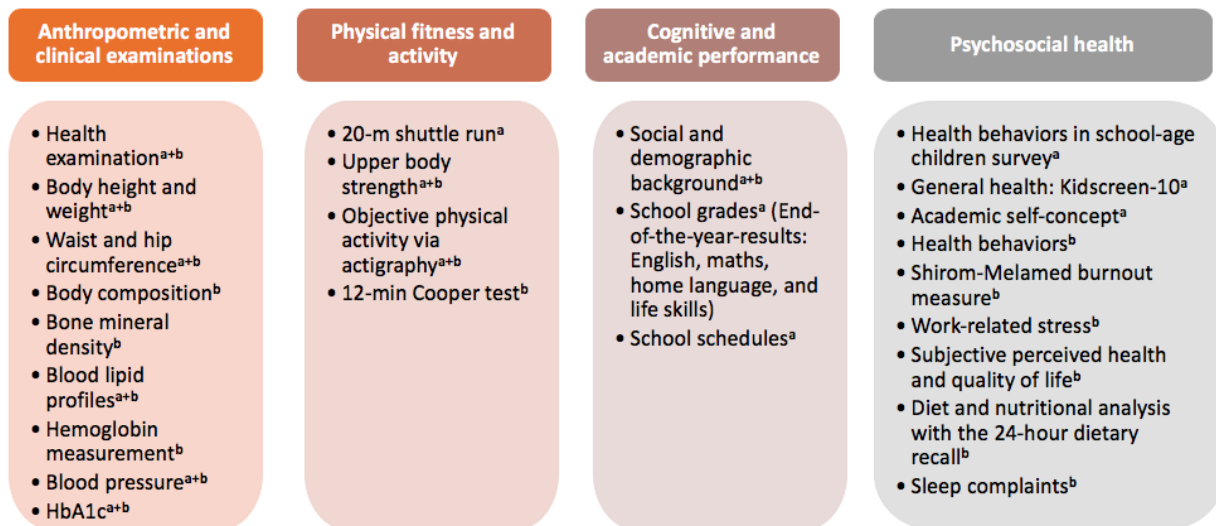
Anthropometric and clinical examinations

Physical fitness and activity

Cognitive and academic performance

Psychosocial health

• Health examination$^{a+b}$
• Body height and weight$^{a+b}$
• Waist and hip circumference$^{a+b}$
• Body composition$^{b}$
• Bone mineral density$^{b}$
• Blood lipid profiles$^{a+b}$
• Hemoglobin measurement$^{b}$
• Blood pressure$^{a+b}$
• HbA1c$^{a+b}$

• 20-m shuttle run$^{a}$
• Upper body strength$^{a+b}$
• Objective physical activity via actigraphy$^{a+b}$
• 12-min Cooper test$^{b}$

• Social and demographic background$^{a+b}$
• School grades$^{a}$ (End-of-the-year-results: English, maths, home language, and life skills)
• School schedules$^{a}$

• Health behaviors in school-age children survey$^{a}$
• General health: Kidscreen-10$^{a}$
• Academic self-concept$^{a}$
• Health behaviors$^{b}$
• Shirom-Melamed burnout measure$^{b}$
• Work-related stress$^{b}$
• Subjective perceived health and quality of life$^{b}$
• Diet and nutritional analysis with the 24-hour dietary recall$^{b}$
• Sleep complaints$^{b}$